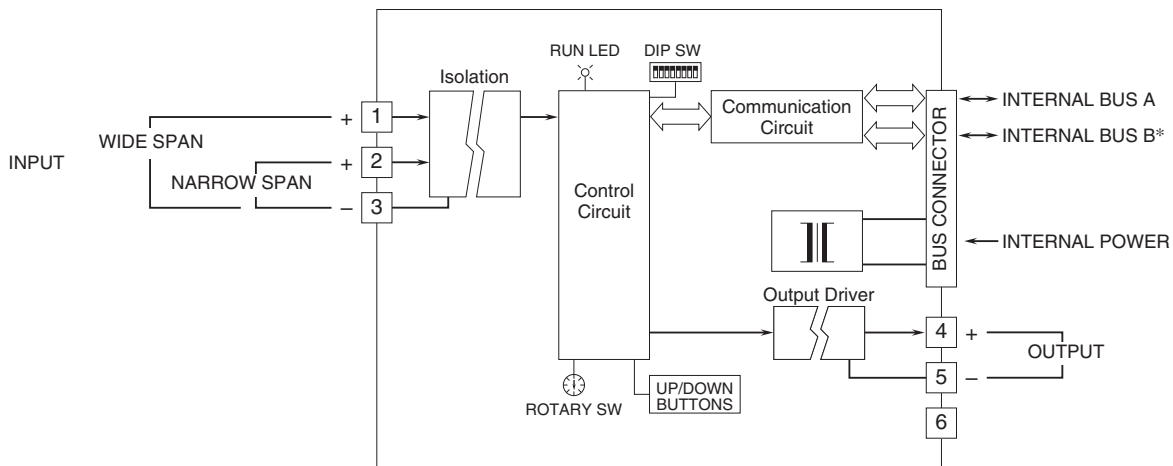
INPUT

WIDE SPAN

NARROW SPAN

+ 1

+ 2

– 3

Isolation

RUN LED

DIP SW

Control Circuit

ROTARY SW

UP/DOWN BUTTONS

Communication Circuit

BUS CONNECTOR

INTERNAL BUS A

INTERNAL BUS B*

INTERNAL POWER

Output Driver

4 +

5 –

6

OUTPUT